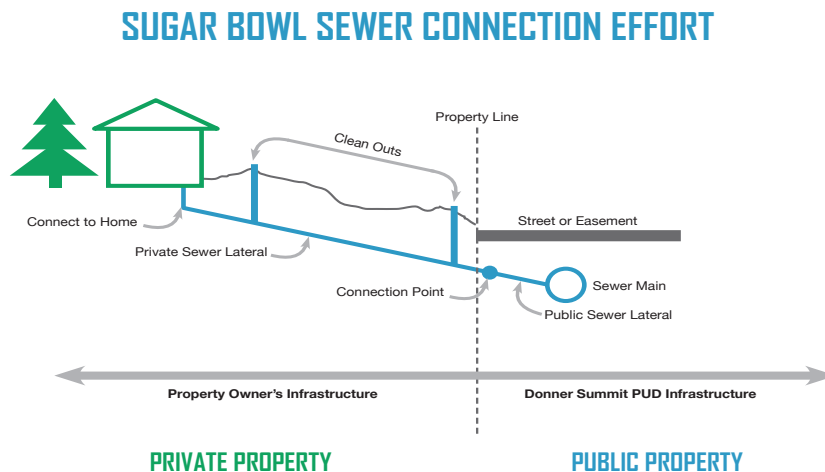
SUGAR BOWL SEWER CONNECTION EFFORT

Property Line

Clean Outs

Connect to Home

Street or Easement

Private Sewer Lateral

Sewer Main

Connection Point

Public Sewer Lateral

Property Owner's Infrastructure

Donner Summit PUD Infrastructure

PRIVATE PROPERTY

PUBLIC PROPERTY